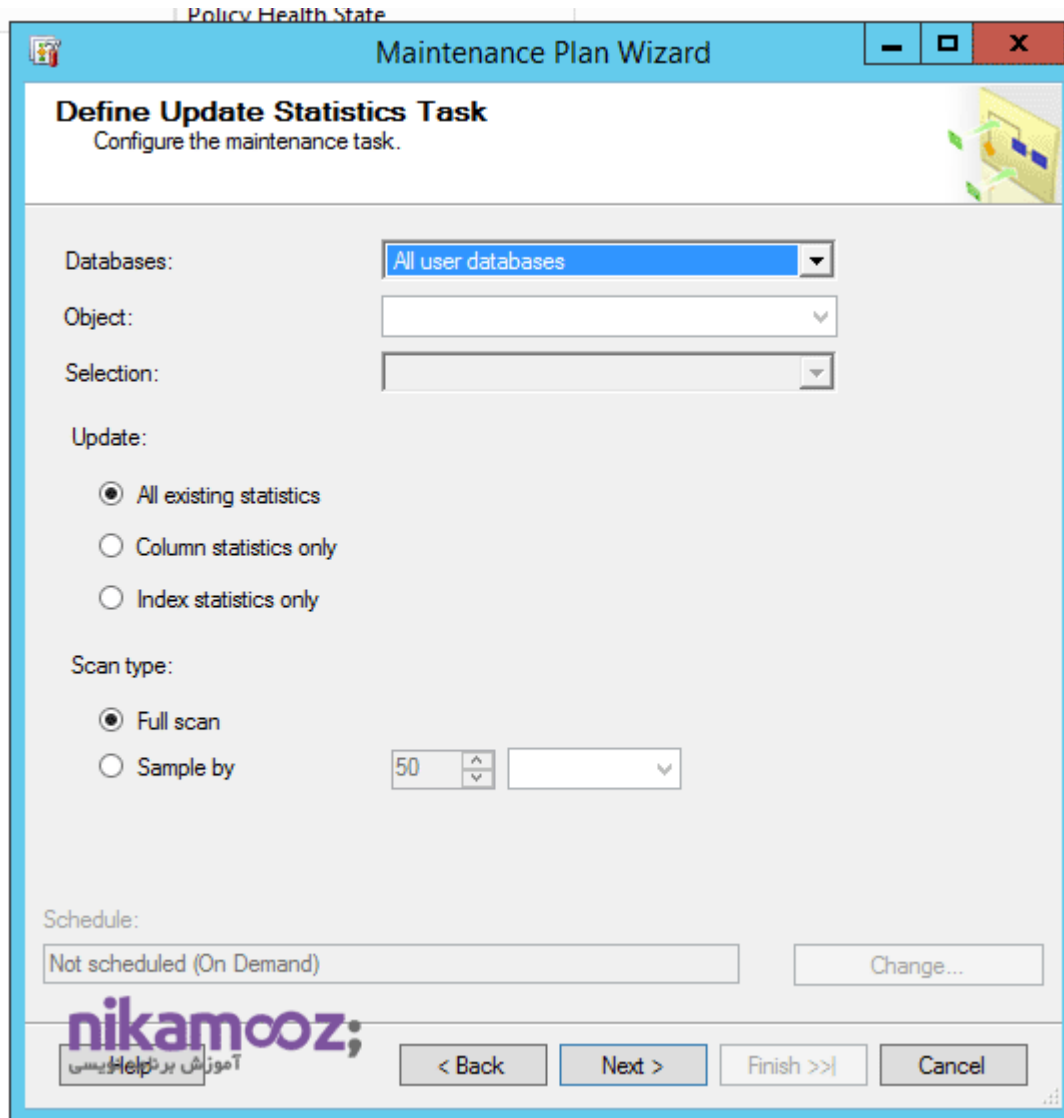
Policy Health State

Maintenance Plan Wizard

Define Update Statistics Task
Configure the maintenance task.

Databases: All user databases

Object:

Selection:

Update:

All existing statistics

Column statistics only

Index statistics only

Scan type:

Full scan

Sample by 50

Schedule:

Not scheduled (On Demand)

Change...

nikamooz;
آموزش برنامه نویسی

Help

< Back

Next >

Finish >>|

Cancel